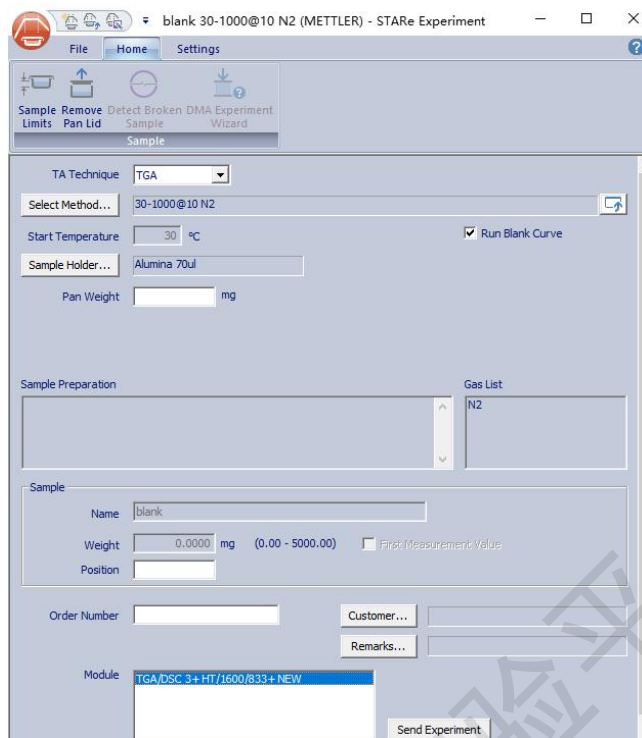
blank 30-1000@10 N2 (METTLER) - STARe Experiment

File Home Settings

Sample Limits
Remove Pan Lid
Detect Broken Sample
DMA Experiment Wizard
Sample

TA Technique TGA
Select Method... 30-1000@10 N2
Start Temperature 30 °C
Run Blank Curve
Sample Holder... Alumina 70ul
Pan Weight mg

Sample Preparation
Gas List
N2

Sample
Name blank
Weight 0.0000 mg (0.00 - 5000.00) First Measurement Value
Position

Order Number
Customer...
Remarks...
Module
TGA/DSC 3+ HT/1600/833+ NEW
Send Experiment